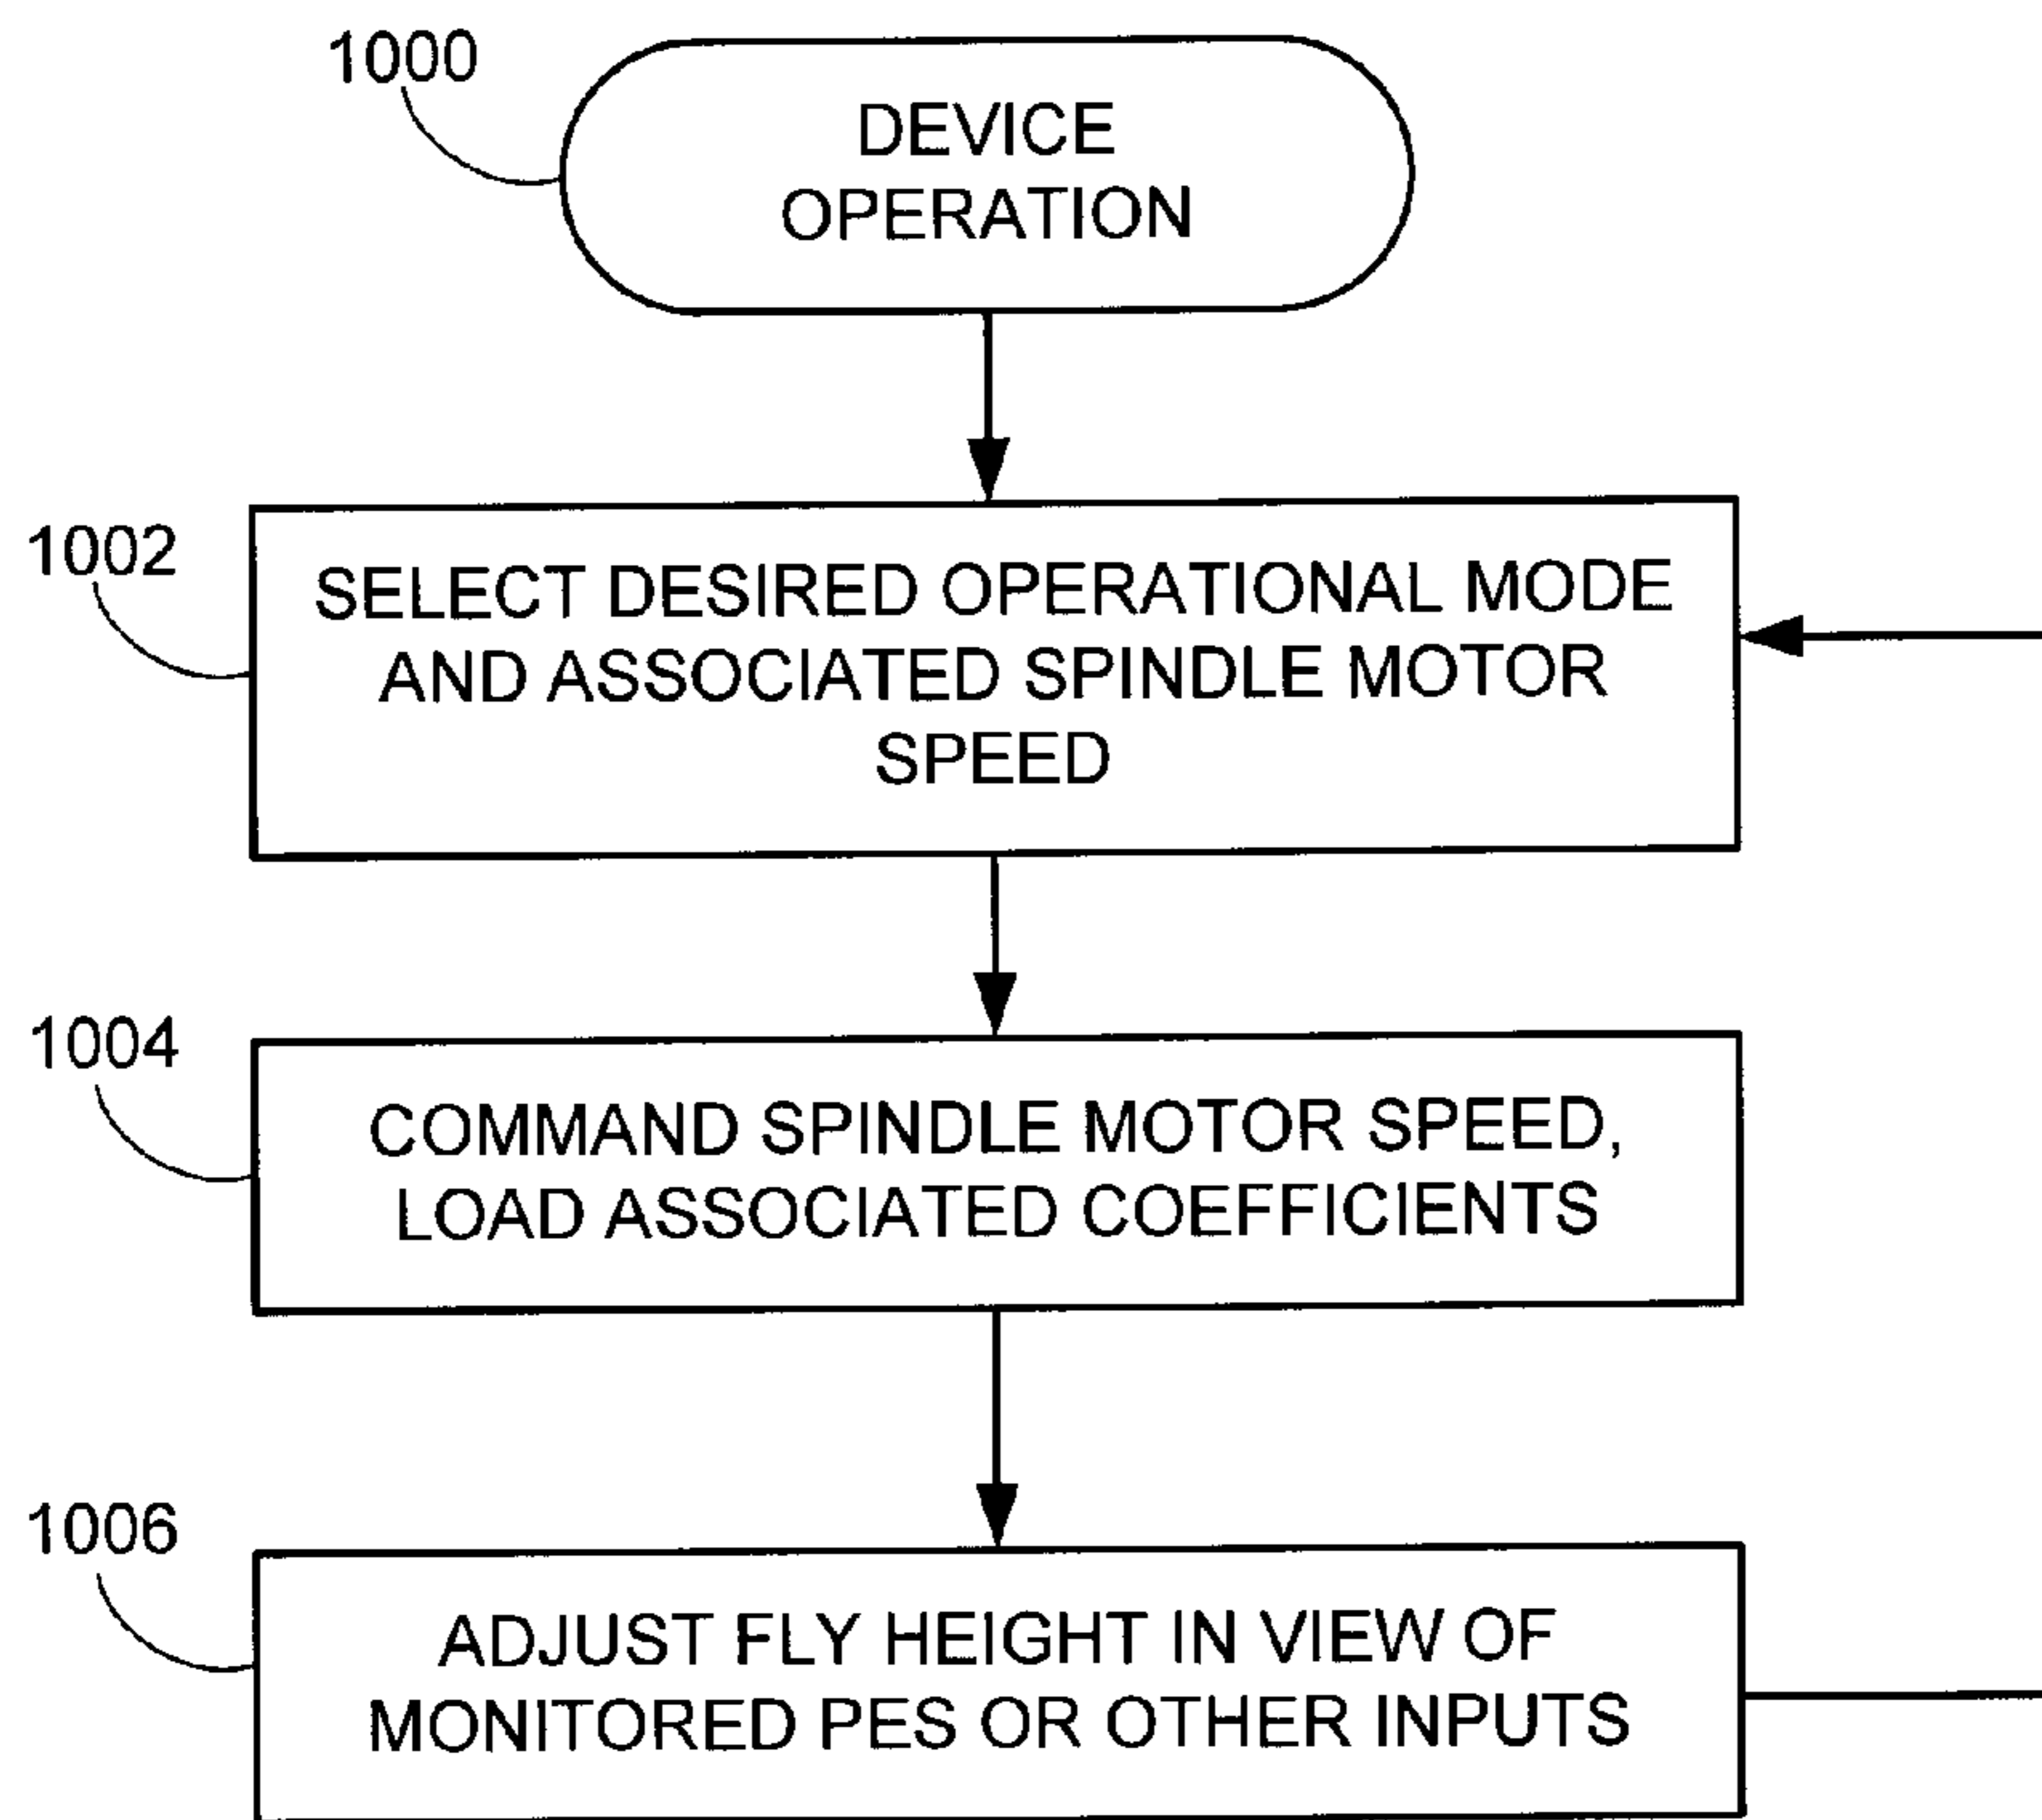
1000

DEVICE OPERATION

1002

SELECT DESIRED OPERATIONAL MODE AND ASSOCIATED SPINDLE MOTOR SPEED

1004

COMMAND SPINDLE MOTOR SPEED, LOAD ASSOCIATED COEFFICIENTS

1006

ADJUST FLY HEIGHT IN VIEW OF MONITORED PES OR OTHER INPUTS